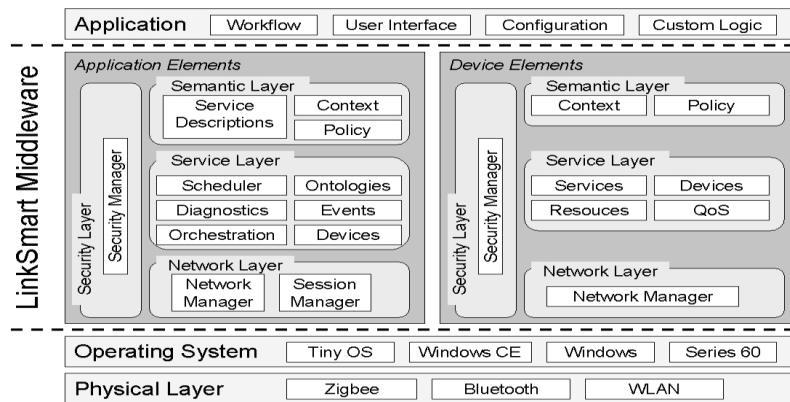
Application
Workflow
User Interface
Configuration
Custom Logic

LinkSmart Middleware

Application Elements

Security Layer
Security Manager

Semantic Layer
Service Descriptions
Context
Policy

Service Layer
Scheduler
Ontologies
Diagnostics
Events
Orchestration
Devices

Network Layer
Network Manager
Session Manager

Device Elements

Security Layer
Security Manager

Semantic Layer
Context
Policy

Service Layer
Services
Devices
Resouces
QoS

Network Layer
Network Manager

Operating System
Tiny OS
Windows CE
Windows
Series 60

Physical Layer
Zigbee
Bluetooth
WLAN